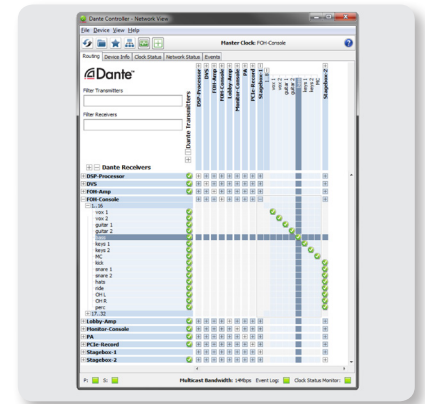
Dante Controller - Network View

File Device View Help

Master Clock: FOH-Console

Routing Device Info Clock Status Network Status Events

Dante

Filter Transmitters

Filter Receivers

Dante Transmitters

DSP-Processor
DVS
FOH-Amp
FOH-Console
Lobby-Amp
Monitor-Console
PA
PCIe-Record
Stagebox-1
1..16
vox 1
vox 2
guitar 1
guitar 2
bass
keys 1
keys 2
MC
Stagebox-2

Dante Receivers

DSP-Processor
DVS
FOH-Amp
FOH-Console
1..16
vox 1
vox 2
guitar 1
guitar 2
bass
keys 1
keys 2
MC
kick
snare 1
snare 2
hats
ride
OH L
OH R
perc
17..32
Lobby-Amp
Monitor-Console
PA
PCIe-Record
Stagebox-1
Stagebox-2

P: S:

Multicast Bandwidth: 24Mbps Event Log: Clock Status Monitor: